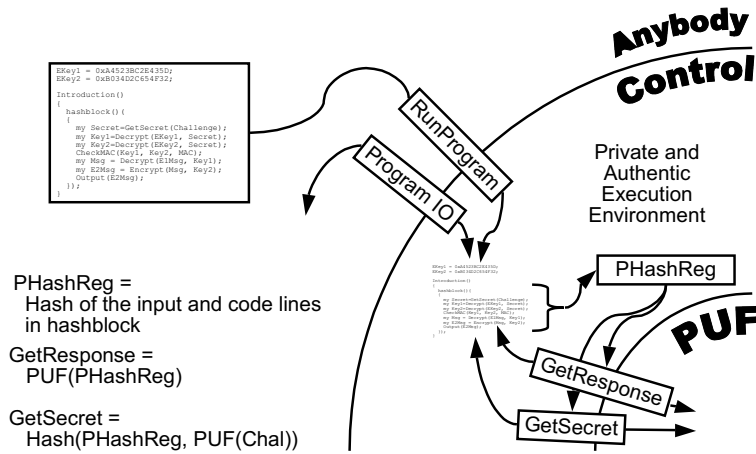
EKey1 = 0xA4523BC2E435D;
EKey2 = 0xB034D2C654F32;

Introduction()
{
  hashblock(){
  {
    my Secret=GetSecret(Challenge);
    my Key1=Decrypt(EKey1, Secret);
    my Key2=Decrypt(EKey2, Secret);
    CheckMAC(Key1, Key2, MAC);
    my Msg = Decrypt(E1Msg, Key1);
    my E2Msg = Encrypt(Msg, Key2);
    Output(E2Msg);
  });
}

Anybody

Control

RunProgram

Program IO

Private and Authentic Execution Environment

EKey1 = 0xA4523BC2E435D;
EKey2 = 0xB034D2C654F32;

Introduction()
{
  hashblock(){
  {
    my Secret=GetSecret(Challenge);
    my Key1=Decrypt(EKey1, Secret);
    my Key2=Decrypt(EKey2, Secret);
    CheckMAC(Key1, Key2, MAC);
    my Msg = Decrypt(E1Msg, Key1);
    my E2Msg = Encrypt(Msg, Key2);
    Output(E2Msg);
  });
}

PHashReg

PUF

GetResponse

GetSecret

PHashReg = Hash of the input and code lines in hashblock

GetResponse = PUF(PHashReg)

GetSecret = Hash(PHashReg, PUF(Chal))